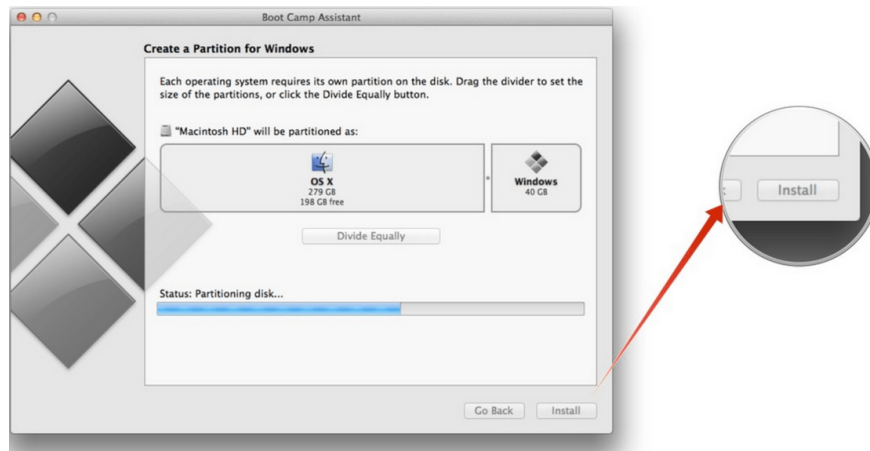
Boot Camp Assistant

Create a Partition for Windows

Each operating system requires its own partition on the disk. Drag the divider to set the size of the partitions, or click the Divide Equally button.

"Macintosh HD" will be partitioned as:

OS X
279 GB
198 GB free

Windows
40 GB

Divide Equally

Status: Partitioning disk...

Go Back

Install

Install